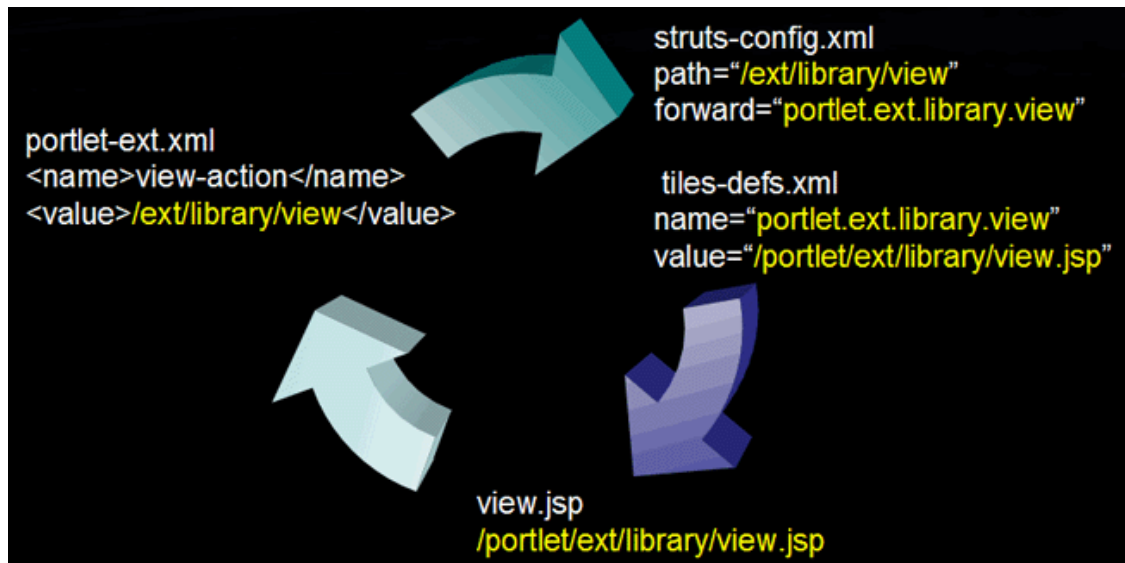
struts-config.xml
path="/ext/library/view"
forward="portlet.ext.library.view"

portlet-ext.xml
<name>view-action</name>
<value>/ext/library/view</value>

tiles-defs.xml
name="portlet.ext.library.view"
value="/portlet/ext/library/view.jsp"

view.jsp
/portlet/ext/library/view.jsp